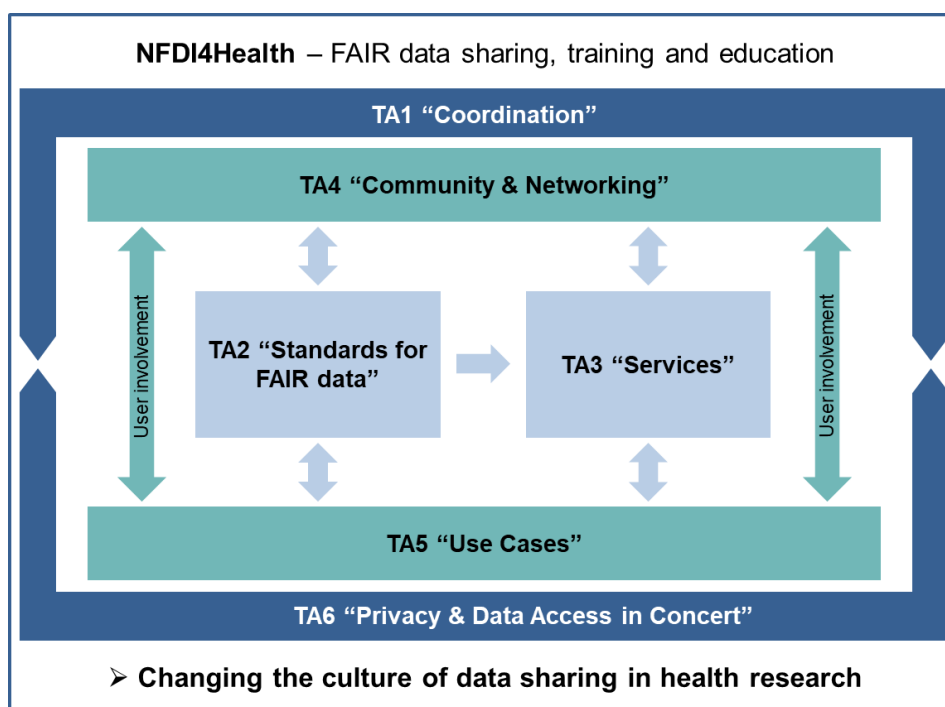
NFDI4Health – FAIR data sharing, training and education

TA1 “Coordination”

TA4 “Community & Networking”

User involvement

TA2 “Standards for FAIR data”

TA3 “Services”

User involvement

TA5 “Use Cases”

TA6 “Privacy & Data Access in Concert”

➢ Changing the culture of data sharing in health research